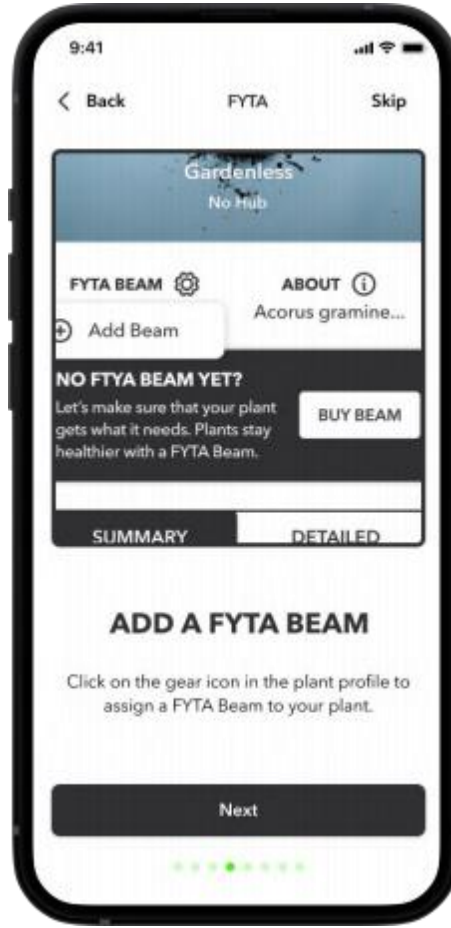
9:41

< Back

FYTA

Skip

Gardenless

No Hub

FYTA BEAM

ABOUT

Acorus gramine...

Add Beam

NO FTYA BEAM YET?

Let's make sure that your plant gets what it needs. Plants stay healthier with a FYTA Beam.

BUY BEAM

SUMMARY

DETAILED

ADD A FYTA BEAM

Click on the gear icon in the plant profile to assign a FYTA Beam to your plant.

Next